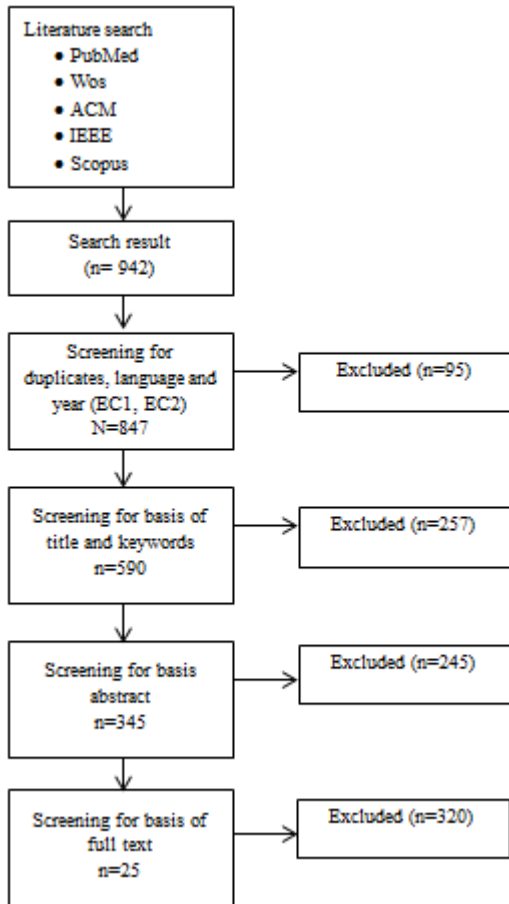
Literature search
• PubMed
• Wos
• ACM
• IEEE
• Scopus

Search result
(n= 942)

Screening for duplicates, language and year (EC1, EC2)
N=847

Excluded (n=95)

Screening for basis of title and keywords
n=590

Excluded (n=257)

Screening for basis abstract
n=345

Excluded (n=245)

Screening for basis of full text
n=25

Excluded (n=320)